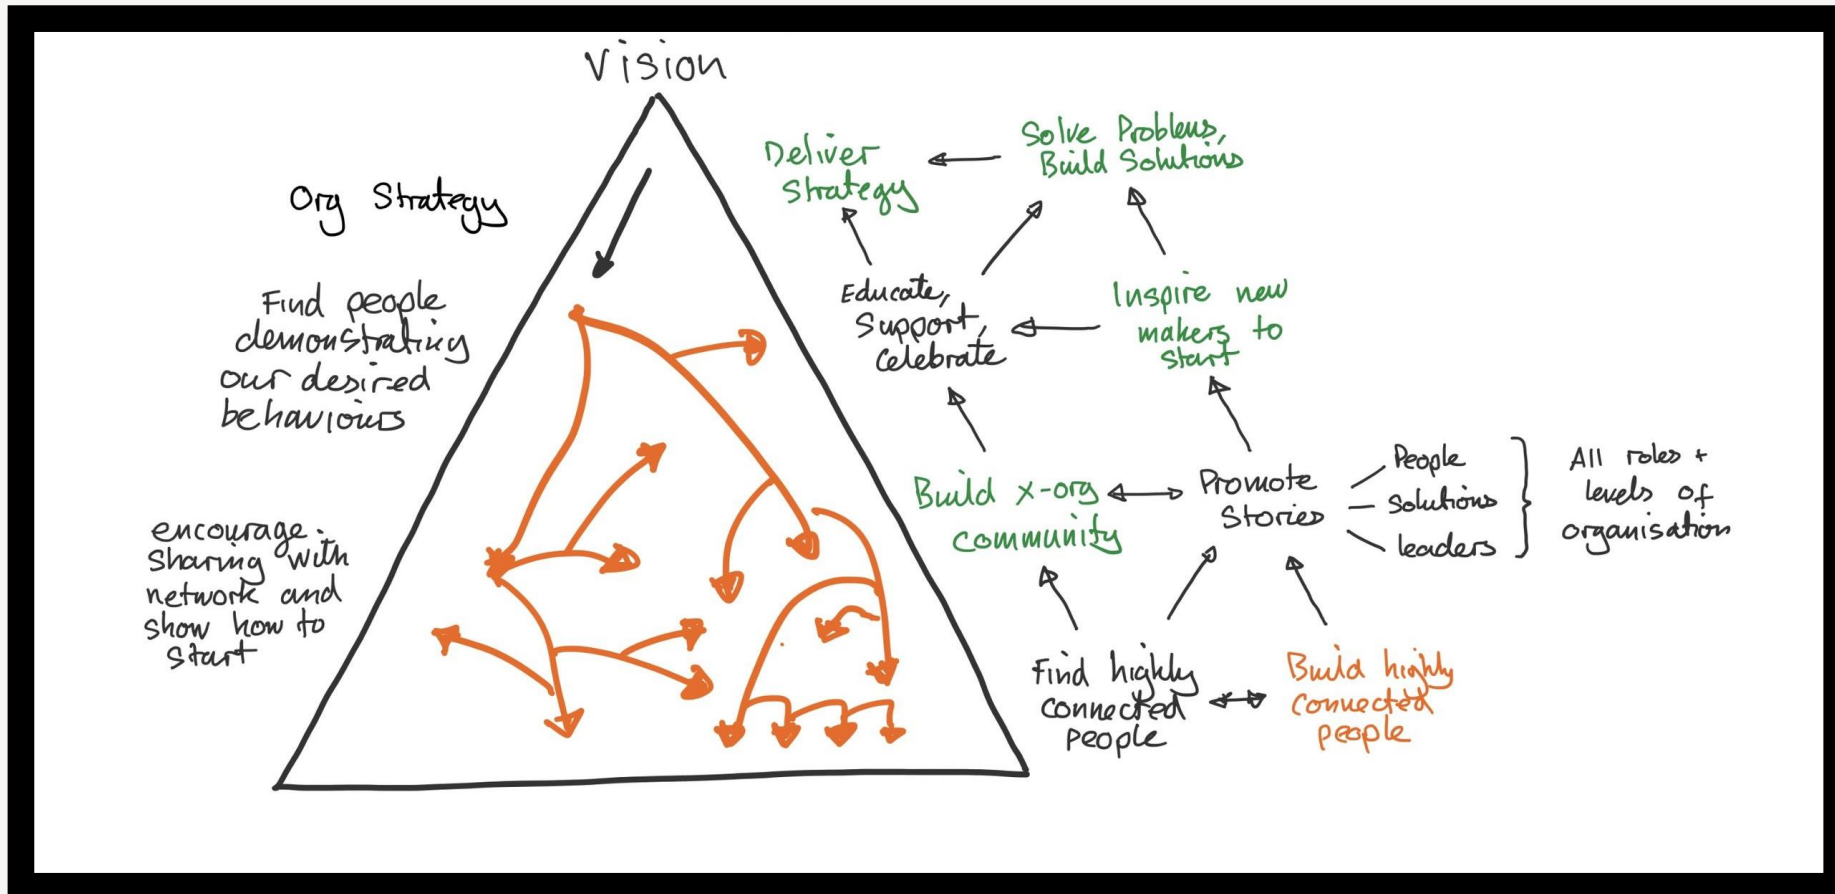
Vision

Org Strategy

Find people demonstrating our desired behaviours

encourage sharing with network and show how to start

Deliver Strategy

Solve Problems, Build Solutions

Educate, Support, Celebrate

Inspire new makers to start

Build x-org community

Promote Stories

People

Solutions

leaders

All roles + levels of organisation

Find highly connected people

Build highly connected people